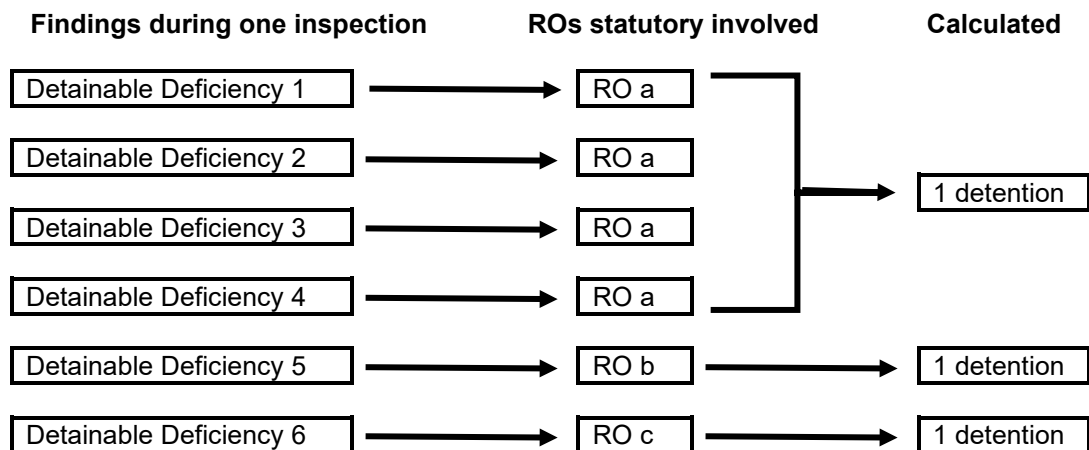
Findings during one inspection

ROs statutory involved

Calculated

Detainable Deficiency 1

RO a

Detainable Deficiency 2

RO a

Detainable Deficiency 3

RO a

Detainable Deficiency 4

RO a

1 detention

Detainable Deficiency 5

RO b

1 detention

Detainable Deficiency 6

RO c

1 detention